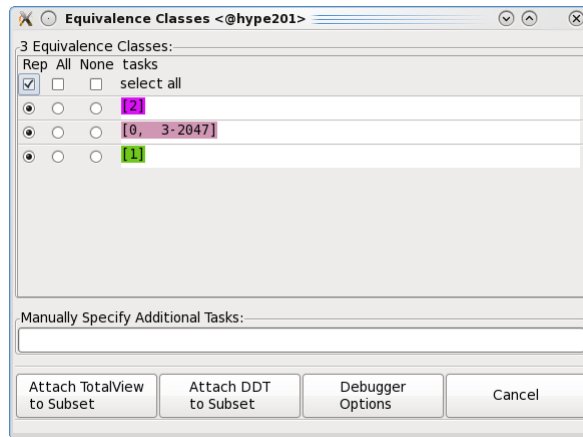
Equivalence Classes <@hype201>

3 Equivalence Classes:

| Rep | All | None | tasks |
|---|---|---|---|
| ☑ | ☐ | ☐ | select all |
| ◉ | ○ | ○ | [2] |
| ◉ | ○ | ○ | [0, 3-2047] |
| ◉ | ○ | ○ | [1] |

Manually Specify Additional Tasks:

Attach TotalView to Subset

Attach DDT to Subset

Debugger Options

Cancel